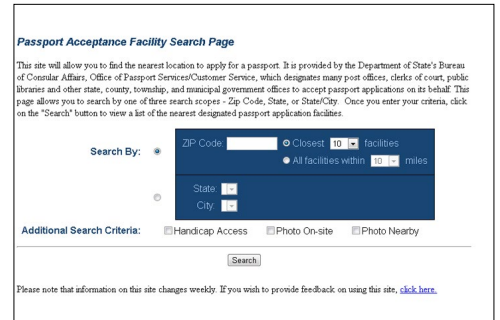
Passport Acceptance Facility Search Page

This site will allow you to find the nearest location to apply for a passport. It is provided by the Department of State's Bureau of Consular Affairs, Office of Passport Services/Customer Service, which designates many post offices, clerks of court, public libraries and other state, county, township, and municipal government offices to accept passport applications on its behalf. This page allows you to search by one of three search scopes - Zip Code, State, or State/City. Once you enter your criteria, click on the "Search" button to view a list of the nearest designated passport application facilities.

Search By:

ZIP Code:

Closest 10 facilities

All facilities within 10 miles

State:

City:

Additional Search Criteria:

Handicap Access

Photo On-site

Photo Nearby

Search

Please note that information on this site changes weekly. If you wish to provide feedback on using this site, click here.